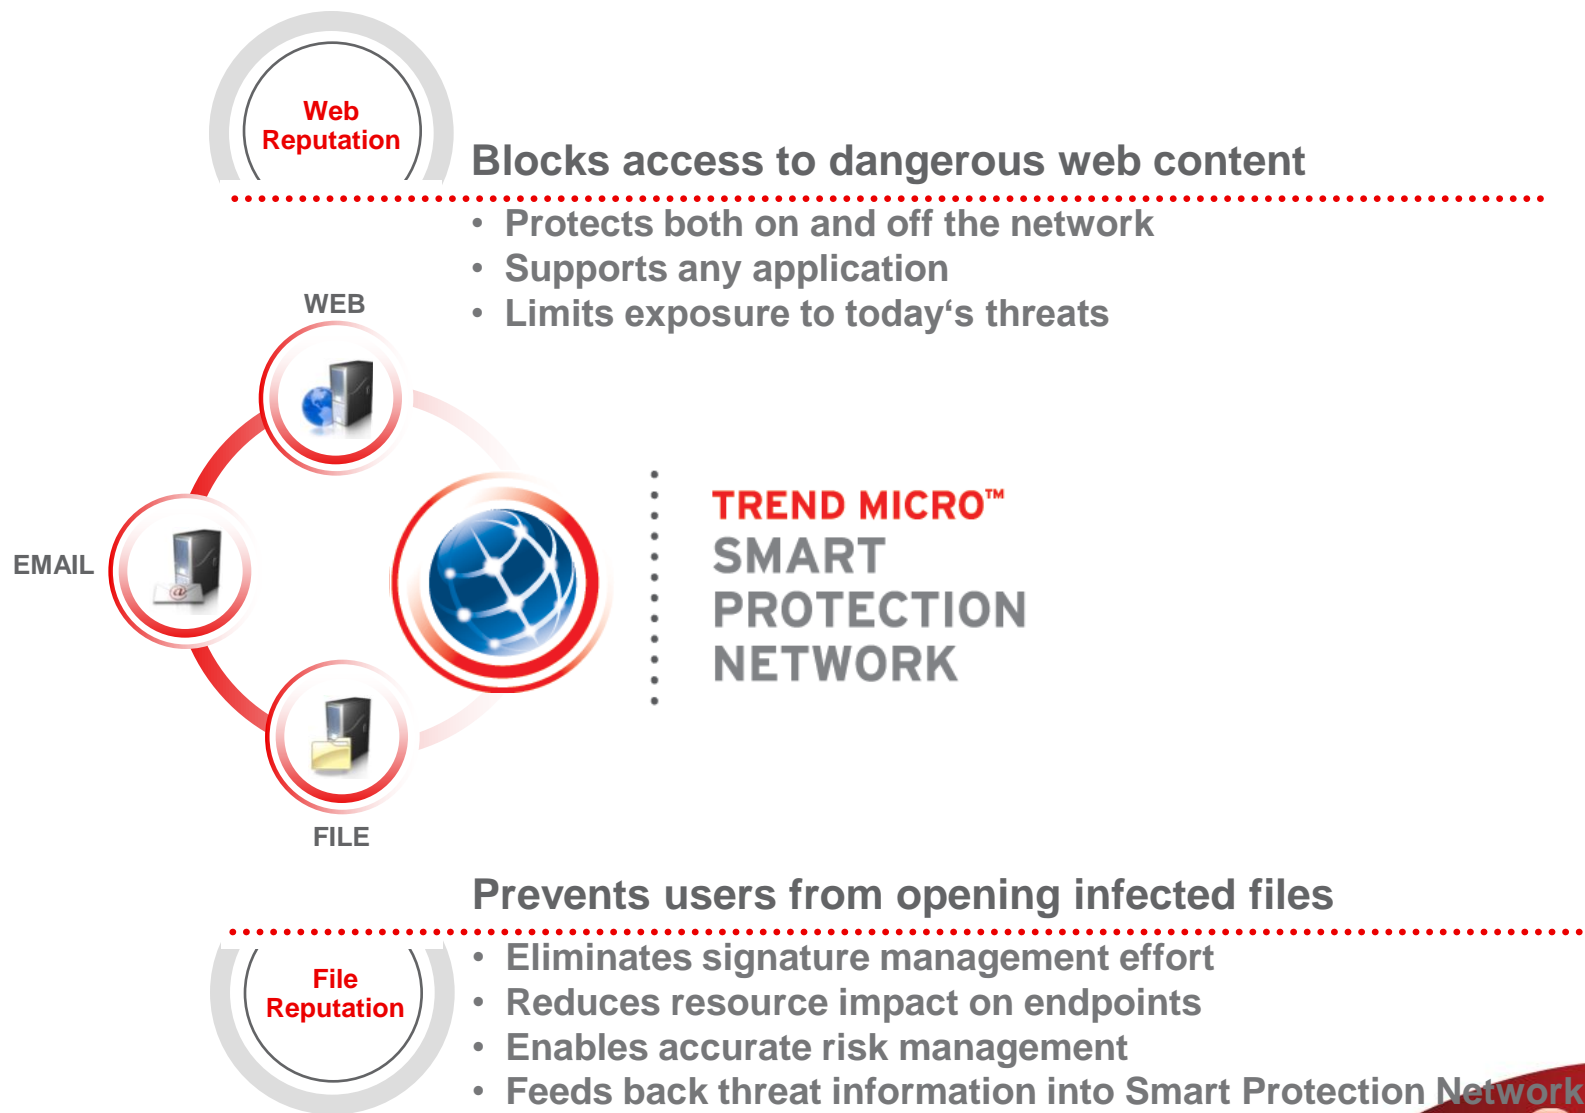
Web Reputation

Blocks access to dangerous web content

• Protects both on and off the network
• Supports any application
• Limits exposure to today's threats

WEB

EMAIL

FILE

TREND MICRO™
SMART
PROTECTION
NETWORK

Prevents users from opening infected files

File Reputation

• Eliminates signature management effort
• Reduces resource impact on endpoints
• Enables accurate risk management
• Feeds back threat information into Smart Protection Network